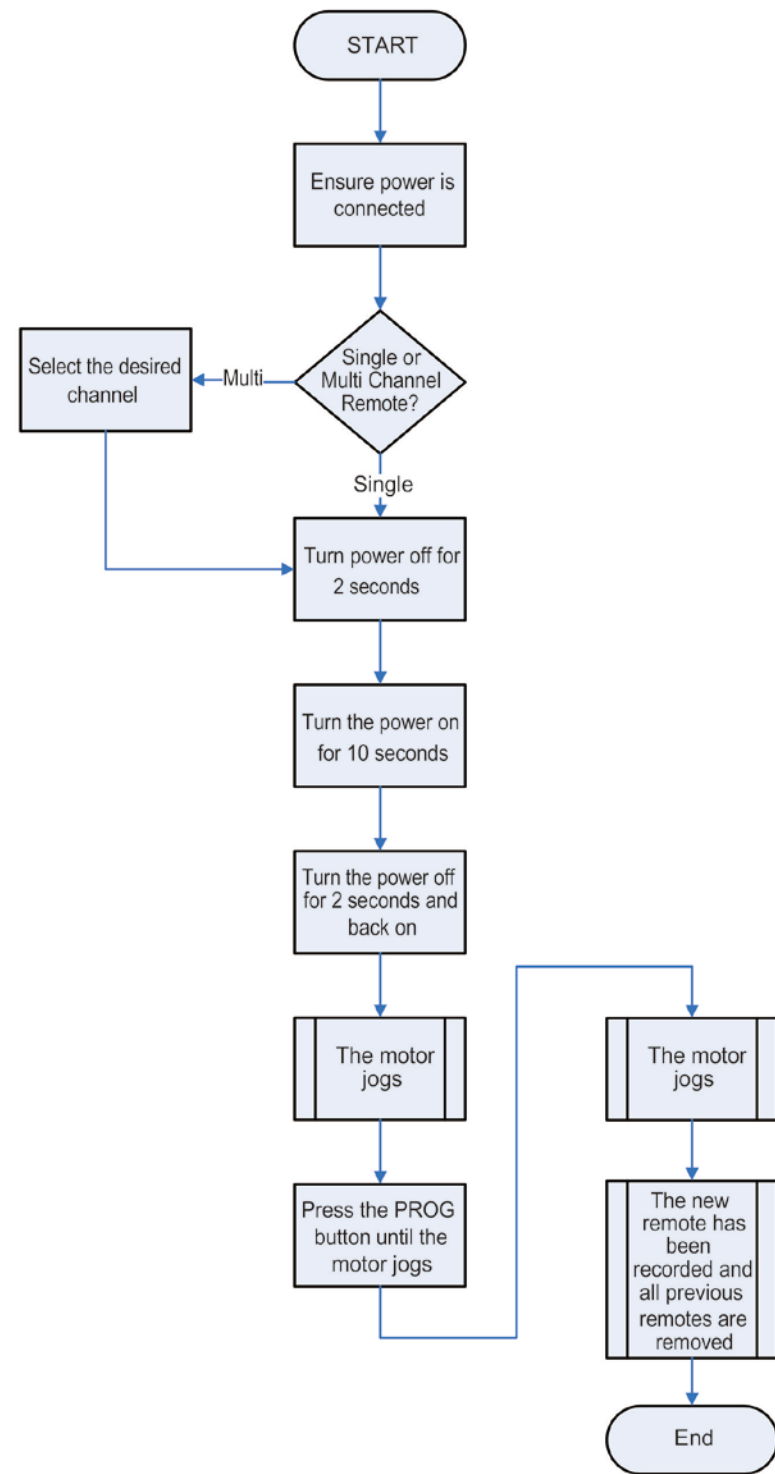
START

Ensure power is connected

Single or Multi Channel Remote?

Multi

Select the desired channel

Single

Turn power off for 2 seconds

Turn the power on for 10 seconds

Turn the power off for 2 seconds and back on

The motor jogs

Press the PROG button until the motor jogs

The motor jogs

The new remote has been recorded and all previous remotes are removed

End